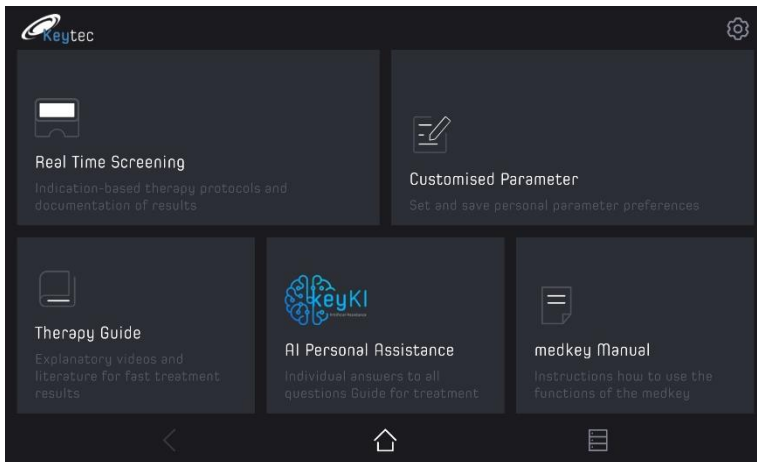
Keytec

Real Time Screening

Indication-based therapy protocols and documentation of results

Customised Parameter

Set and save personal parameter preferences

Therapy Guide

Explanatory videos and literature for fast treatment results

keyKI

AI Personal Assistance

Individual answers to all questions Guide for treatment

medkey Manual

Instructions how to use the functions of the medkey